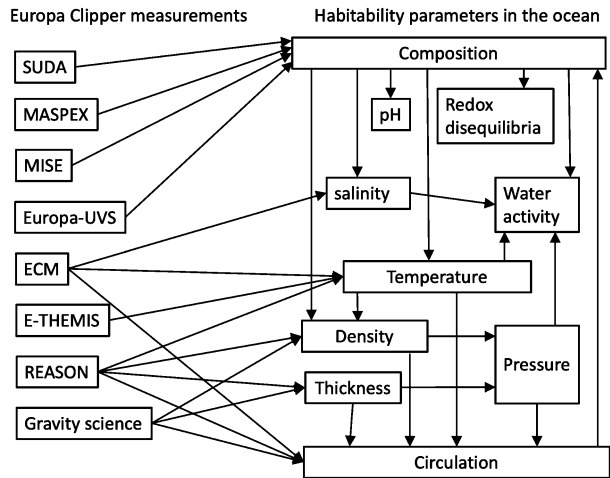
Europa Clipper measurements

Habitability parameters in the ocean

SUDA

MASPEX

MISE

Europa-UVS

ECM

E-THEMIS

REASON

Gravity science

Composition

pH

Redox disequilibria

salinity

Water activity

Temperature

Density

Pressure

Thickness

Circulation